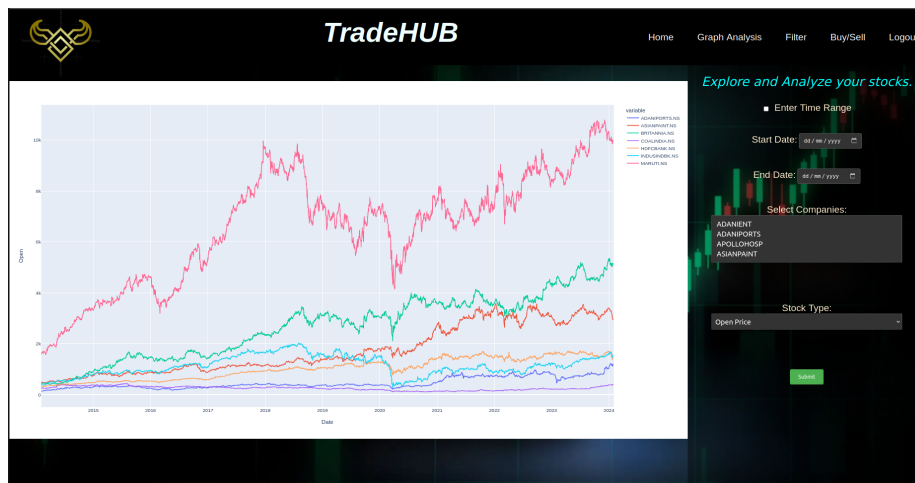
TradeHUB

Home Graph Analysis Filter Buy/Sell Logou

variable
ADANIPORTS.NS
ASIANPAINT.NS
BRITANNIA.NS
COALINDIA.NS
HDFCBANK.NS
INDUSINDBK.NS
MARUTI.NS

10k
8k
6k
4k
2k
0

Open

2015 2016 2017 2018 2019 2020 2021 2022 2023 2024

Date

Explore and Analyze your stocks.

Enter Time Range

Start Date: dd / mm / yyyy

End Date: dd / mm / yyyy

Select Companies:

ADANIENT
ADANIPORTS
APOLLOHOSP
ASIANPAINT

Stock Type:

Open Price

Submit